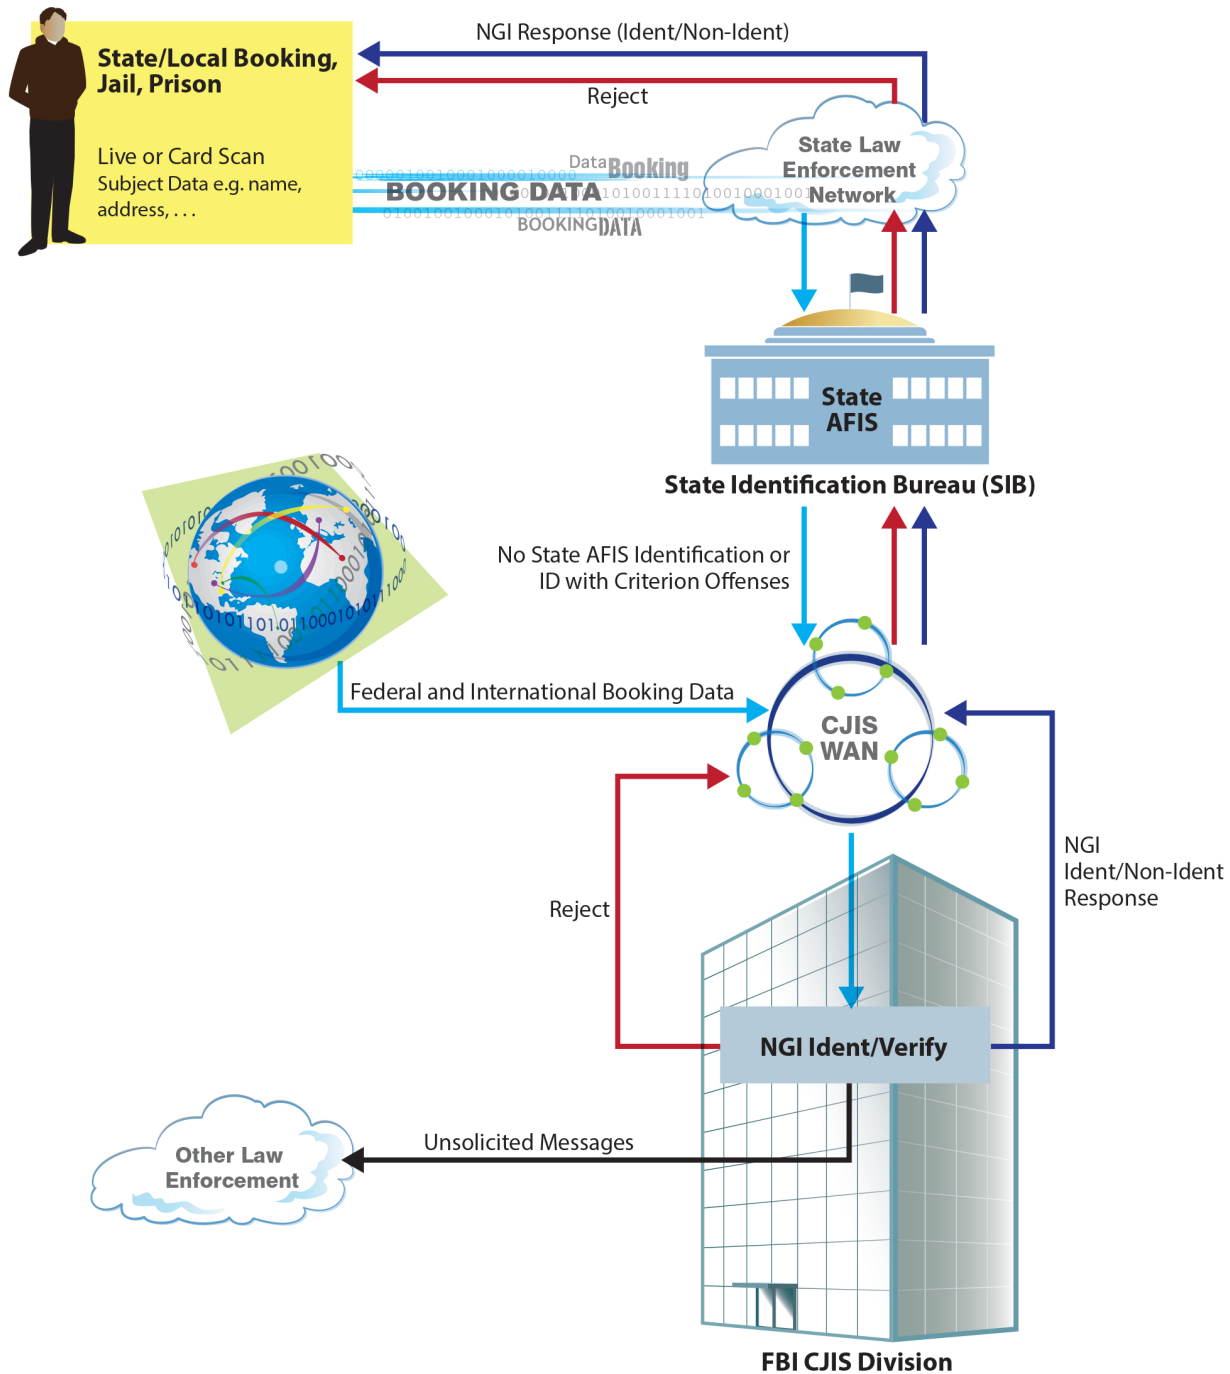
State/Local Booking, Jail, Prison

Live or Card Scan
Subject Data e.g. name, address, . . .

NGI Response (Ident/Non-Ident)

Reject

Data Booking
BOOKING DATA
BOOKING DATA

State Law Enforcement Network

State AFIS

State Identification Bureau (SIB)

No State AFIS Identification or ID with Criterion Offenses

Federal and International Booking Data

CJIS WAN

Reject

NGI Ident/Non-Ident Response

NGI Ident/Verify

Unsolicited Messages

Other Law Enforcement

FBI CJIS Division